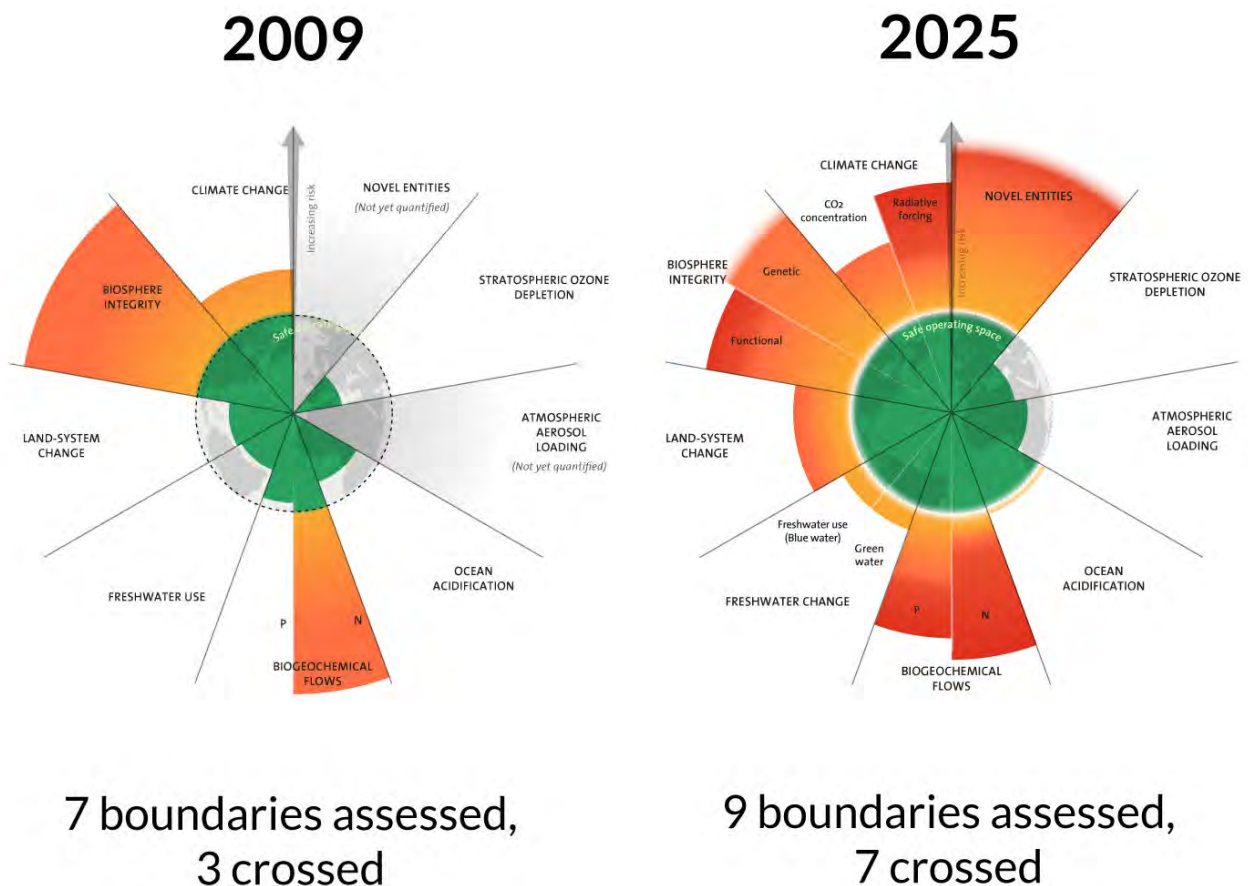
2009

CLIMATE CHANGE

Increasing risk

NOVEL ENTITIES
(Not yet quantified)

STRATOSPHERIC OZONE DEPLETION

BIOSPHERE INTEGRITY

Safe operating space

ATMOSPHERIC AEROSOL LOADING
(Not yet quantified)

LAND-SYSTEM CHANGE

FRESHWATER USE

OCEAN ACIDIFICATION

P

N

BIOGEOCHEMICAL FLOWS

7 boundaries assessed, 3 crossed

2025

CLIMATE CHANGE

$CO_2$ concentration

Radiative forcing

Increasing risk

NOVEL ENTITIES

STRATOSPHERIC OZONE DEPLETION

BIOSPHERE INTEGRITY

Genetic

Functional

Safe operating space

ATMOSPHERIC AEROSOL LOADING

LAND-SYSTEM CHANGE

Freshwater use (Blue water)

Green water

FRESHWATER CHANGE

P

N

OCEAN ACIDIFICATION

BIOGEOCHEMICAL FLOWS

9 boundaries assessed, 7 crossed